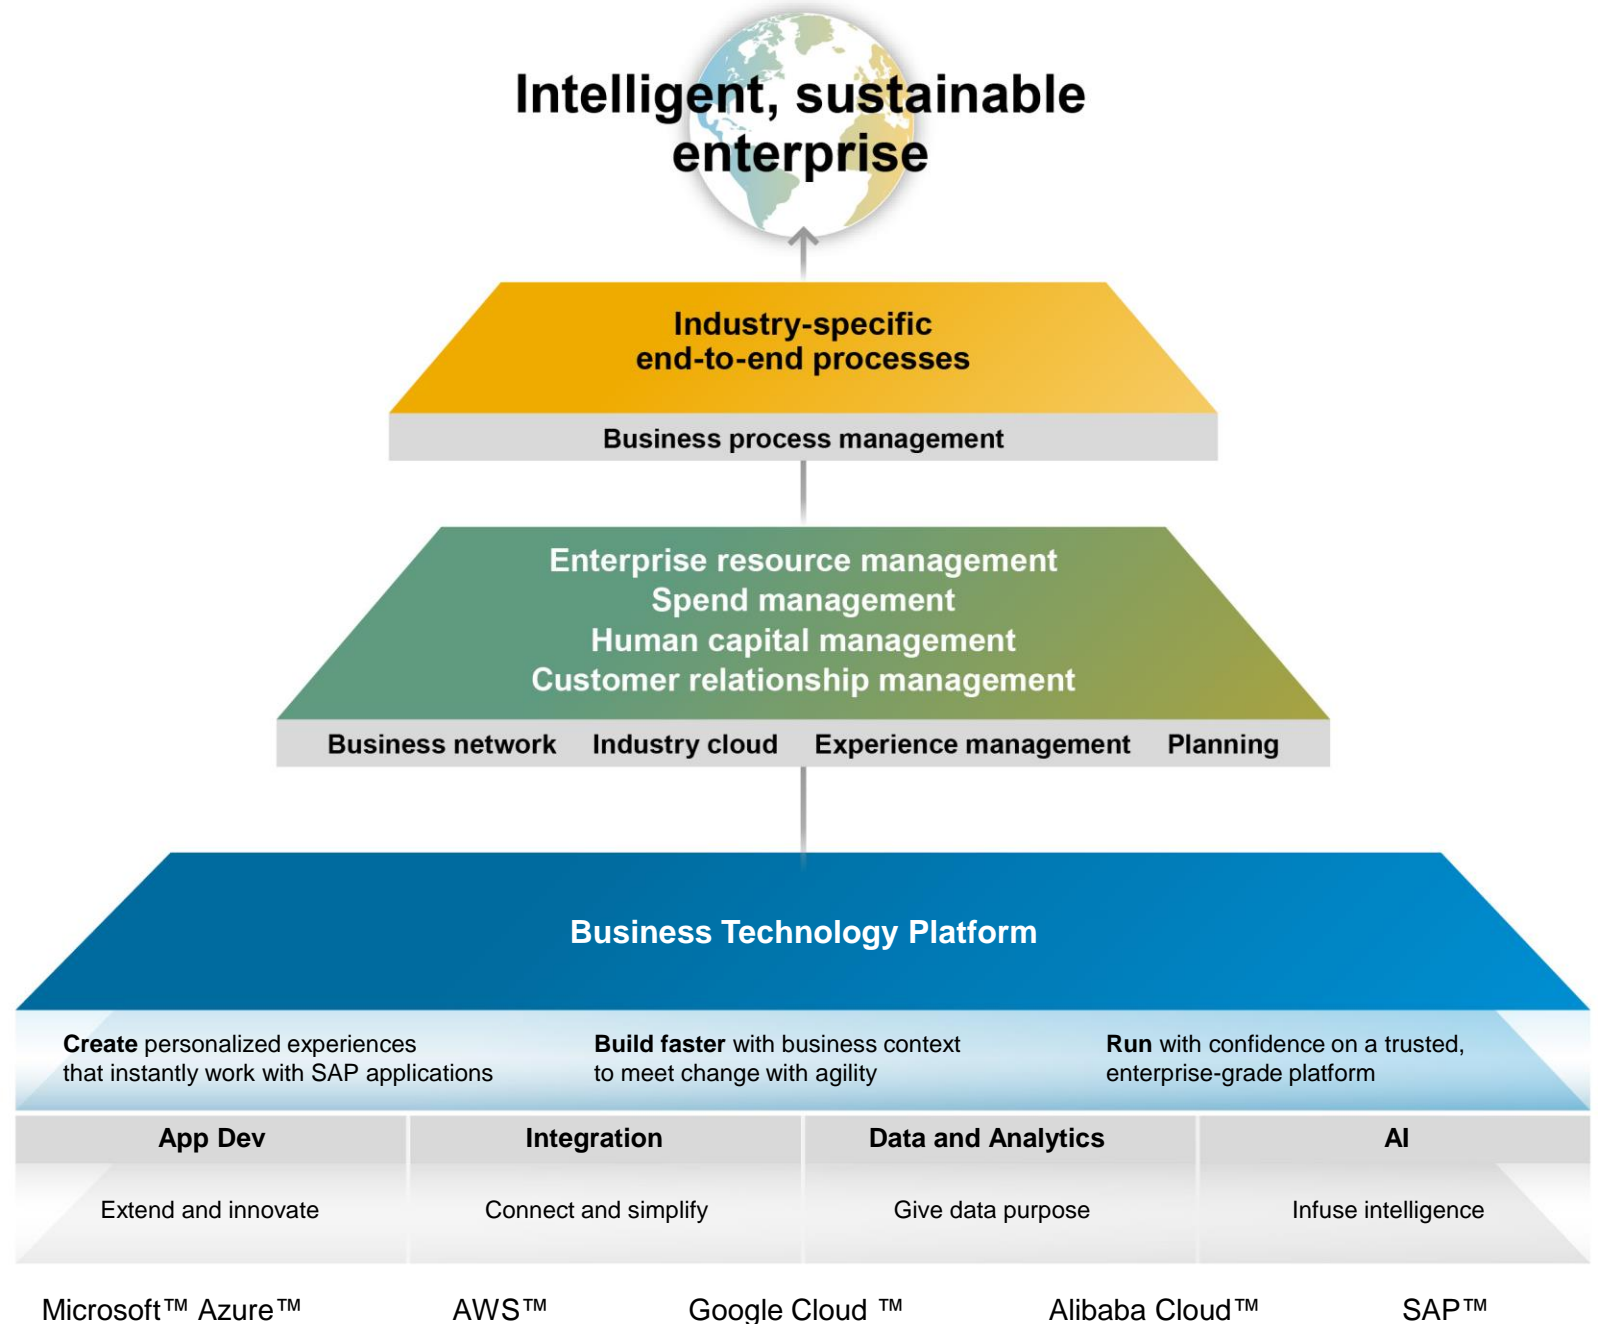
Intelligent, sustainable enterprise

Industry-specific
end-to-end processes

Business process management

Enterprise resource management
Spend management
Human capital management
Customer relationship management

Business network Industry cloud Experience management Planning

Business Technology Platform

**Create** personalized experiences that instantly work with SAP applications

**Build faster** with business context to meet change with agility

**Run** with confidence on a trusted, enterprise-grade platform

| App Dev | Integration | Data and Analytics | AI |
|---|---|---|---|
| Extend and innovate | Connect and simplify | Give data purpose | Infuse intelligence |

Microsoft™ Azure™ AWS™ Google Cloud ™ Alibaba Cloud™ SAP™